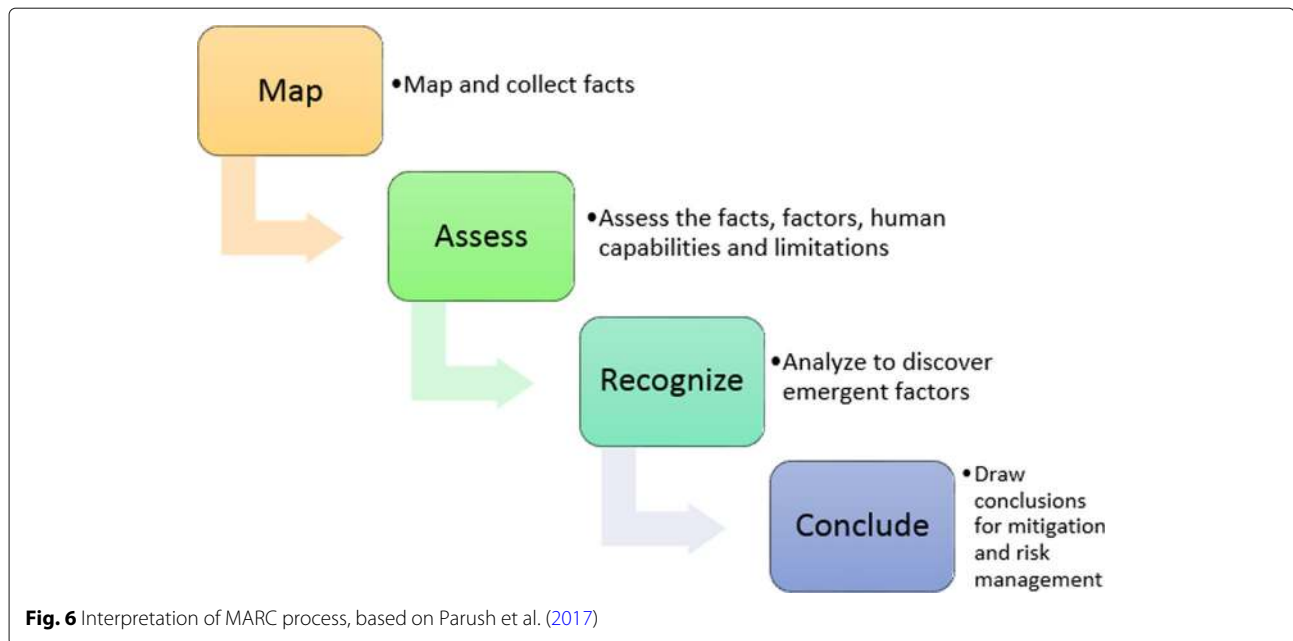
Map

•Map and collect facts

Assess

•Assess the facts, factors, human capabilities and limitations

Recognize

•Analyze to discover emergent factors

Conclude

•Draw conclusions for mitigation and risk management

**Fig. 6** Interpretation of MARC process, based on Parush et al. (2017)